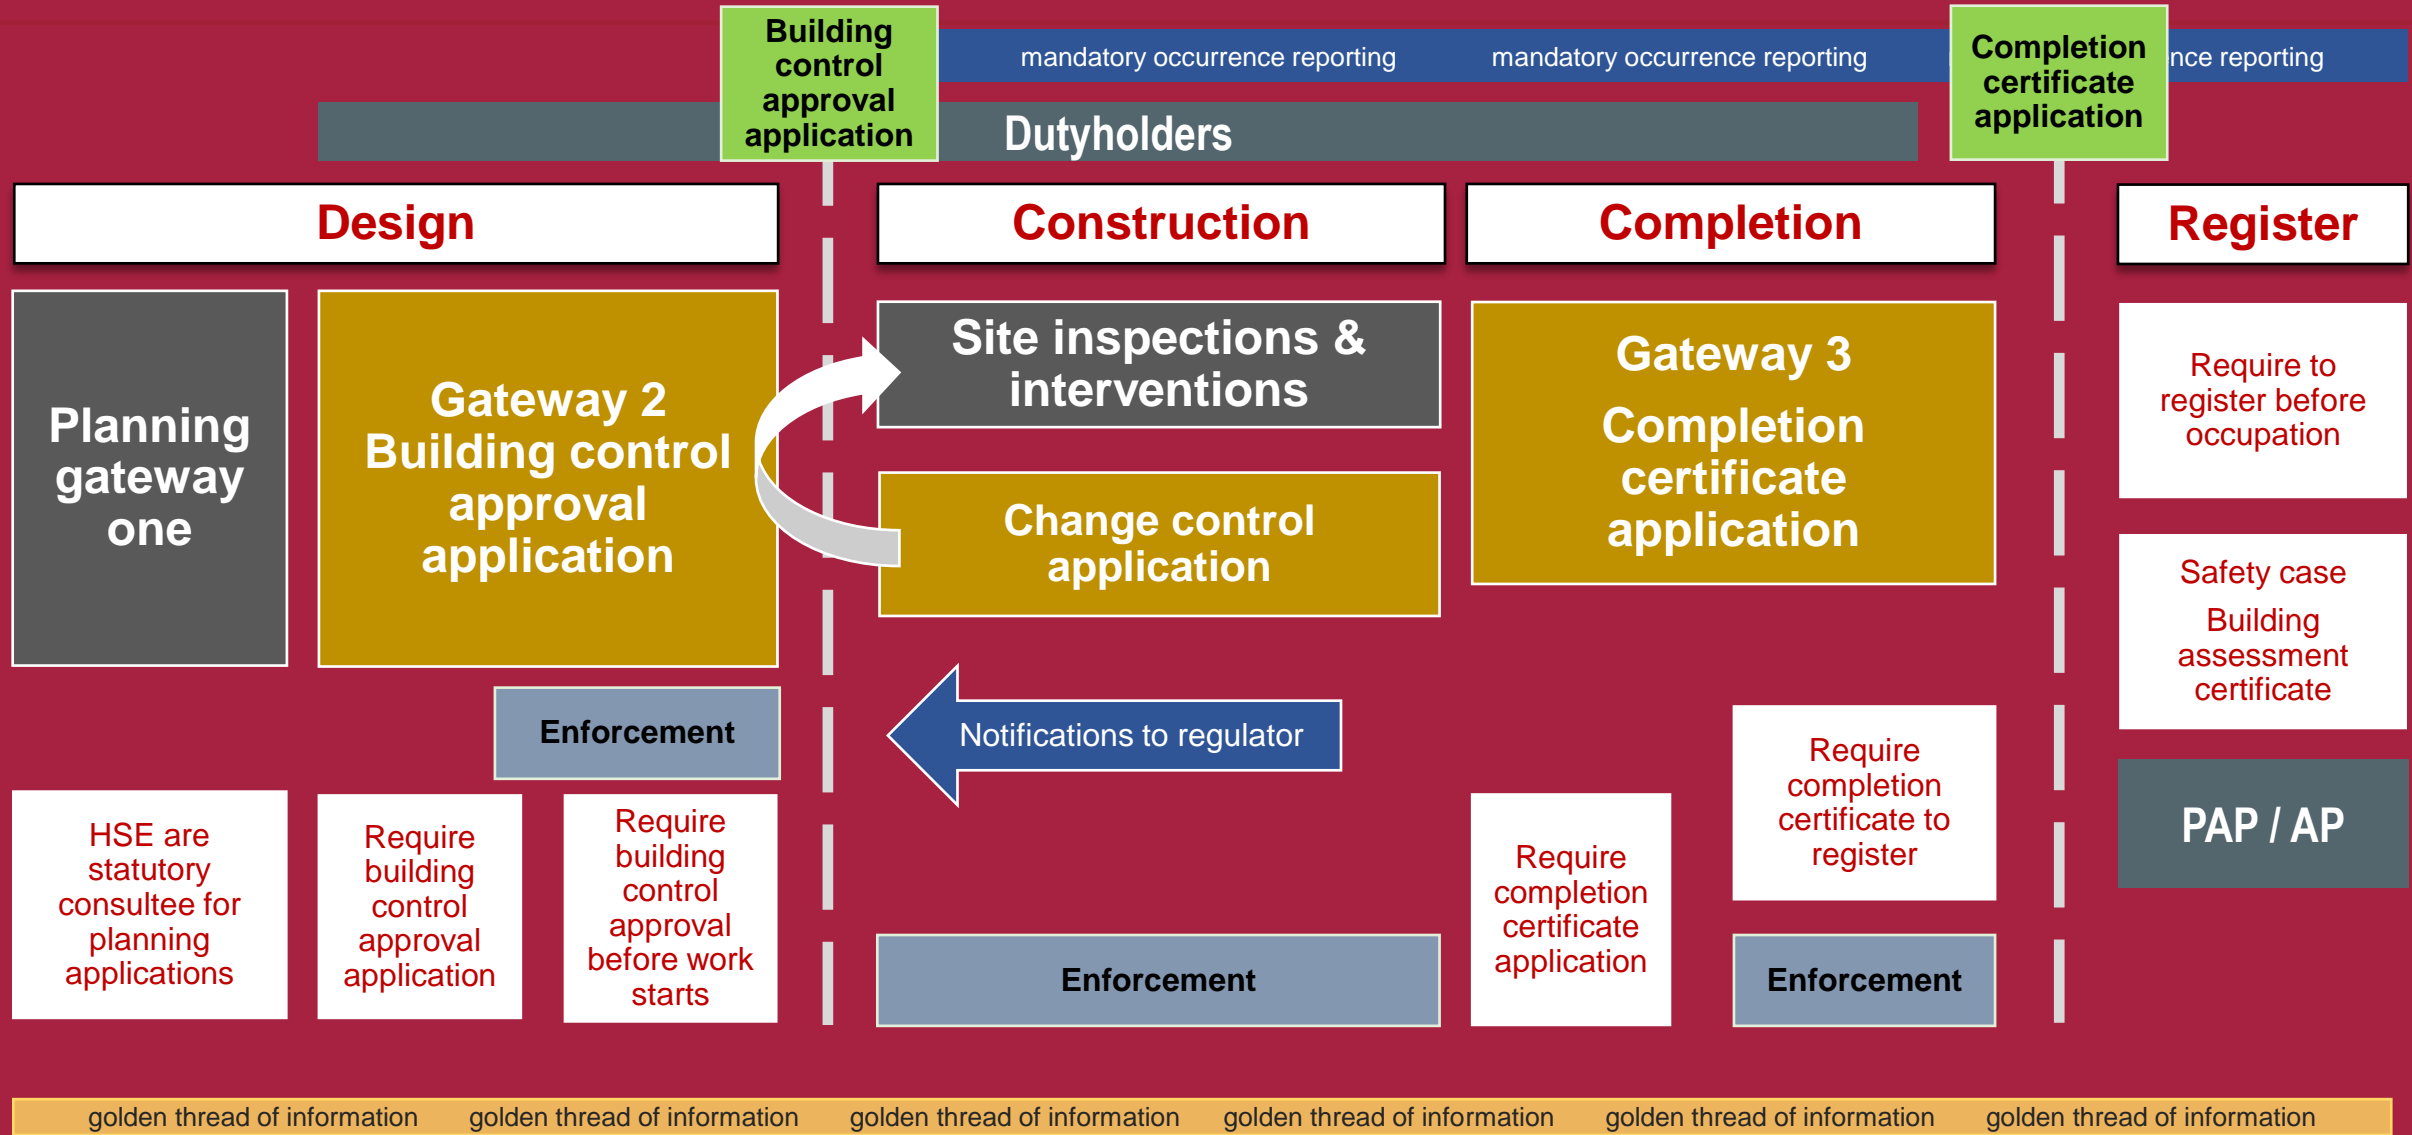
Building control approval application

mandatory occurrence reporting mandatory occurrence reporting

Completion certificate application

nce reporting

Dutyholders

Design

Construction

Completion

Register

Planning gateway one

Gateway 2 Building control approval application

Site inspections & interventions

Change control application

Gateway 3 Completion certificate application

Require to register before occupation

Safety case

Building assessment certificate

Enforcement

Notifications to regulator

Require completion certificate to register

PAP / AP

HSE are statutory consultee for planning applications

Require building control approval application

Require building control approval before work starts

Enforcement

Require completion certificate application

Enforcement

golden thread of information golden thread of information golden thread of information golden thread of information golden thread of information golden thread of information